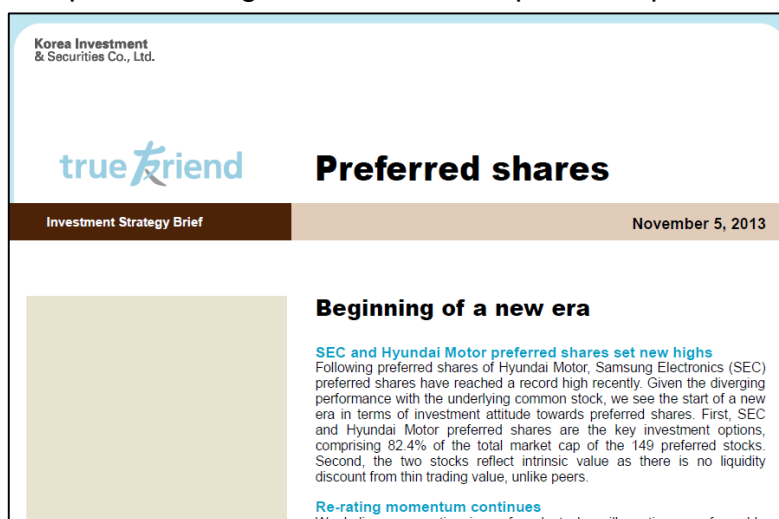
Korea Investment
& Securities Co., Ltd.

true friend

Preferred shares

Investment Strategy Brief

November 5, 2013

Beginning of a new era

SEC and Hyundai Motor preferred shares set new highs

Following preferred shares of Hyundai Motor, Samsung Electronics (SEC) preferred shares have reached a record high recently. Given the diverging performance with the underlying common stock, we see the start of a new era in terms of investment attitude towards preferred shares. First, SEC and Hyundai Motor preferred shares are the key investment options, comprising 82.4% of the total market cap of the 149 preferred stocks. Second, the two stocks reflect intrinsic value as there is no liquidity discount from thin trading value, unlike peers.

Re-rating momentum continues

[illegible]